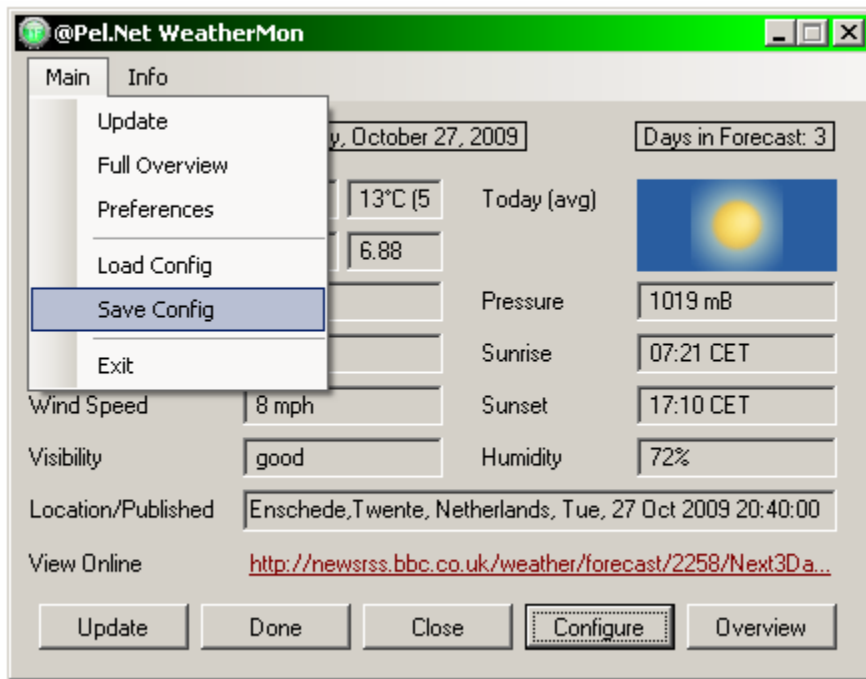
@Pel.Net WeatherMon

Main Info

Update
Full Overview
Preferences
Load Config
Save Config
Exit

y, October 27, 2009

Days in Forecast: 3

13°C (5

Today (avg)

6.88

Pressure 1019 mB

Sunrise 07:21 CET

Wind Speed 8 mph

Sunset 17:10 CET

Visibility good

Humidity 72%

Location/Published Enschede,Twente, Netherlands, Tue, 27 Oct 2009 20:40:00

View Online http://newsrss.bbc.co.uk/weather/forecast/2258/Next3Da...

Update Done Close Configure Overview